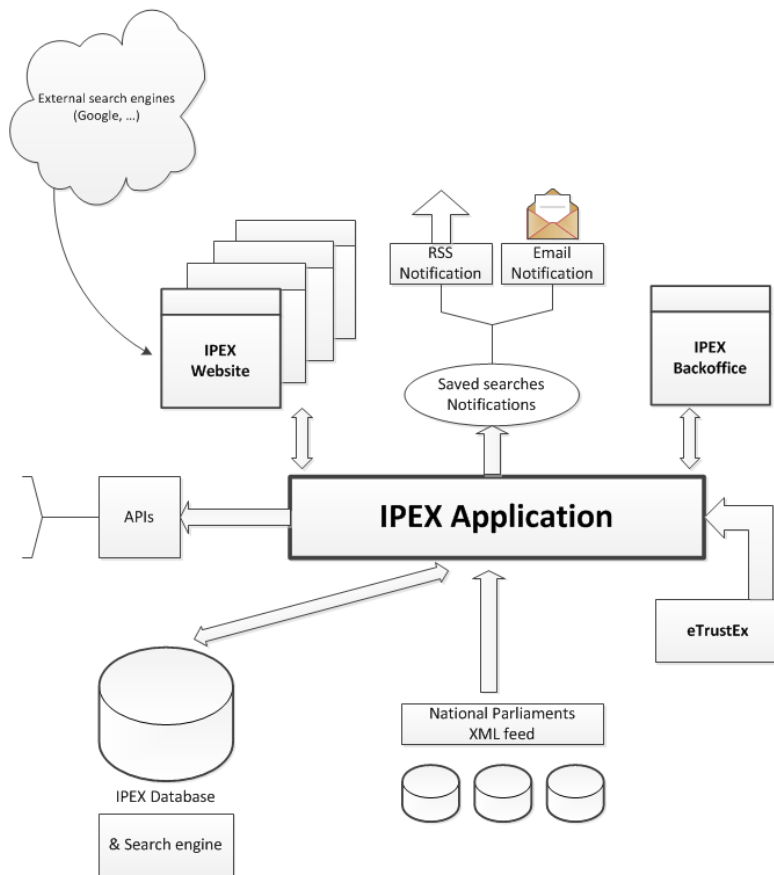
External search engines (Google, …)

RSS Notification

Email Notification

IPEX Website

Saved searches Notifications

IPEX Backoffice

APIs

IPEX Application

eTrustEx

National Parliaments XML feed

IPEX Database

& Search engine